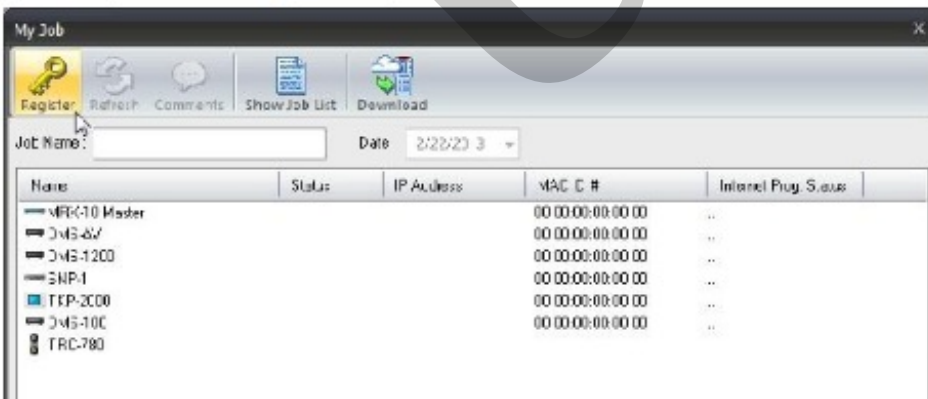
My Job

Register Refresh Comments Show Job List Download

Job Name: Date 2/22/20 3

| Name | Status | IP Address | MAC C # | Internet Prog. Status |
|---|---|---|---|---|
| MRX-10 Master | | | 00:00:00:00:00:00 | .. |
| DMS-AV | | | 00:00:00:00:00:00 | .. |
| DMS-1200 | | | 00:00:00:00:00:00 | .. |
| SNP-1 | | | 00:00:00:00:00:00 | .. |
| TKP-2000 | | | 00:00:00:00:00:00 | .. |
| DMS-100 | | | 00:00:00:00:00:00 | .. |
| TRC-780 | | | | |